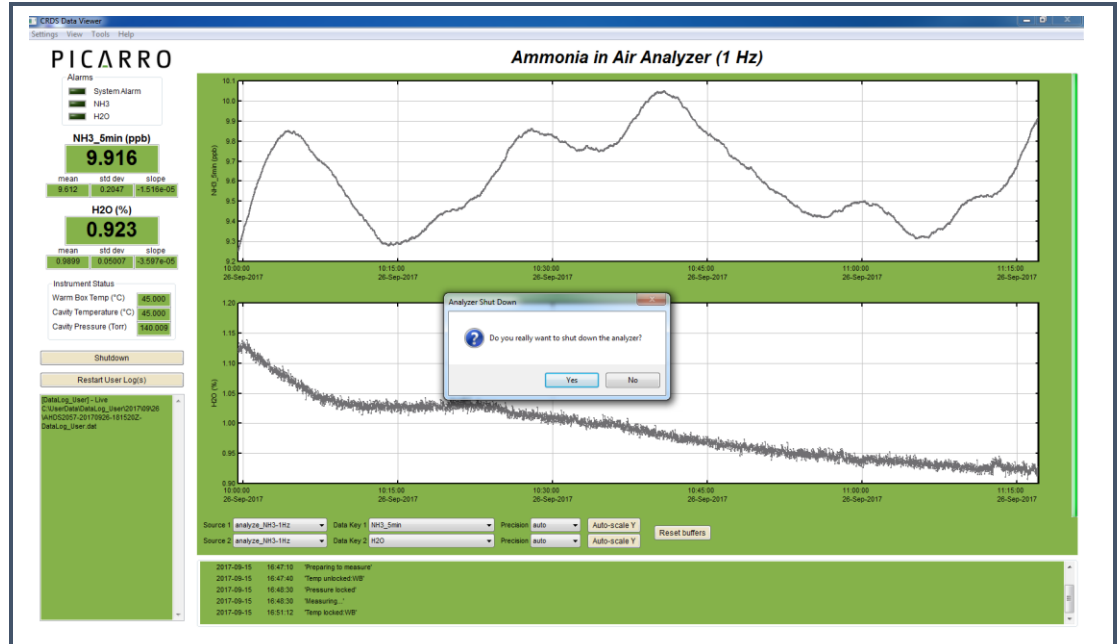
CRDS Data Viewer
Settings View Tools Help

PICARRO

Alarms
System Alarm
NH3
H2O

NH3_5min (ppb)
9.916
mean std dev slope
9.612 0.2047 -1.516e-05

H2O (%)
0.923
mean std dev slope
0.9899 0.05007 -3.597e-05

Instrument Status
Warm Box Temp (°C) 45.000
Cavity Temperature (°C) 45.000
Cavity Pressure (Torr) 140.009

Shutdown
Restart User Log(s)

[DataLog_User] - Live
C:\UserData\DataLog_User\2017\09\26\AHDS2057-20170926-181520Z-DataLog_User.dat

Ammonia in Air Analyzer (1 Hz)

NH3_5min (ppb)
10.1
10.0
9.9
9.8
9.7
9.6
9.5
9.4
9.3
9.2
10:00:00 26-Sep-2017
10:15:00 26-Sep-2017
10:30:00 26-Sep-2017
10:45:00 26-Sep-2017
11:00:00 26-Sep-2017
11:15:00 26-Sep-2017

H2O (%)
1.20
1.15
1.10
1.05
1.00
0.95
0.90
10:00:00 26-Sep-2017
10:15:00 26-Sep-2017
10:30:00 26-Sep-2017
10:45:00 26-Sep-2017
11:00:00 26-Sep-2017
11:15:00 26-Sep-2017

Analyzer Shut Down
Do you really want to shut down the analyzer?
Yes No

Source 1 analyze_NH3-1Hz Data Key 1 NH3_5min Precision auto Auto-scale Y
Source 2 analyze_NH3-1Hz Data Key 2 H2O Precision auto Auto-scale Y
Reset buffers

2017-09-15 16:47:10 'Preparing to measure'
2017-09-15 16:47:40 'Temp unlocked:WB'
2017-09-15 16:48:30 'Pressure locked'
2017-09-15 16:48:30 'Measuring...'
2017-09-15 16:51:12 'Temp locked:WB'